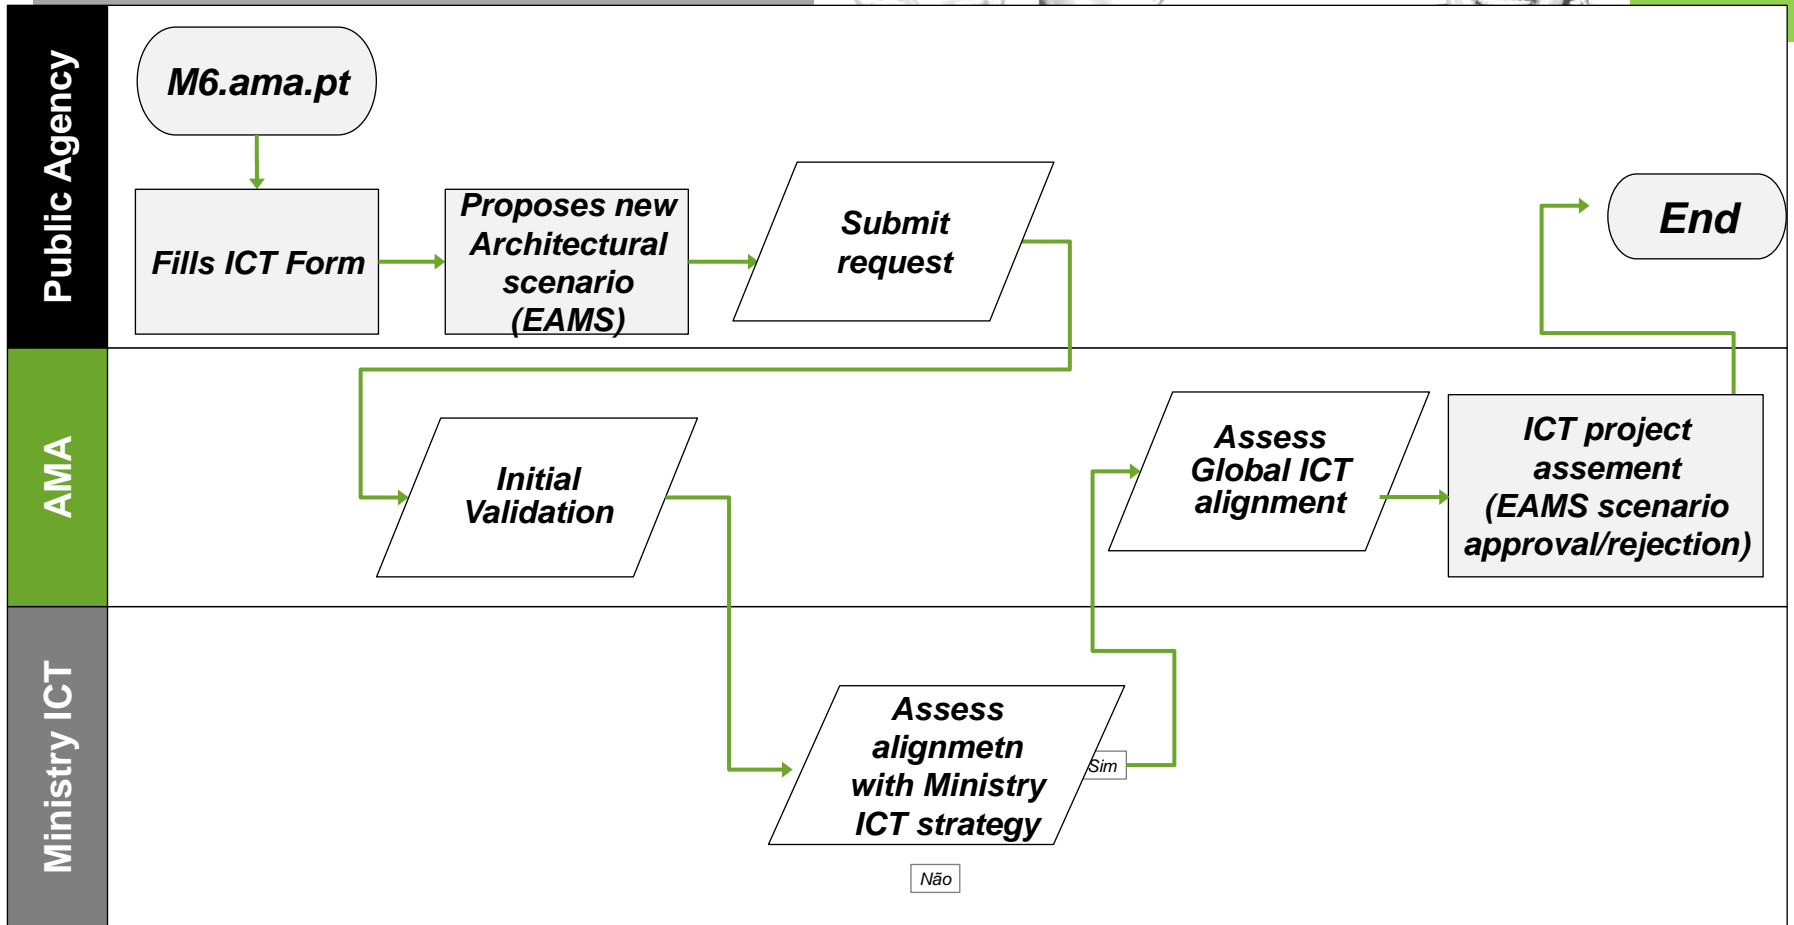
Public Agency

M6.ama.pt

Fills ICT Form

Proposes new Architectural scenario (EAMS)

Submit request

End

AMA

Initial Validation

Assess Global ICT alignment

ICT project assement (EAMS scenario approval/rejection)

Ministry ICT

Assess alignmetn with Ministry ICT strategy

Sim

Não